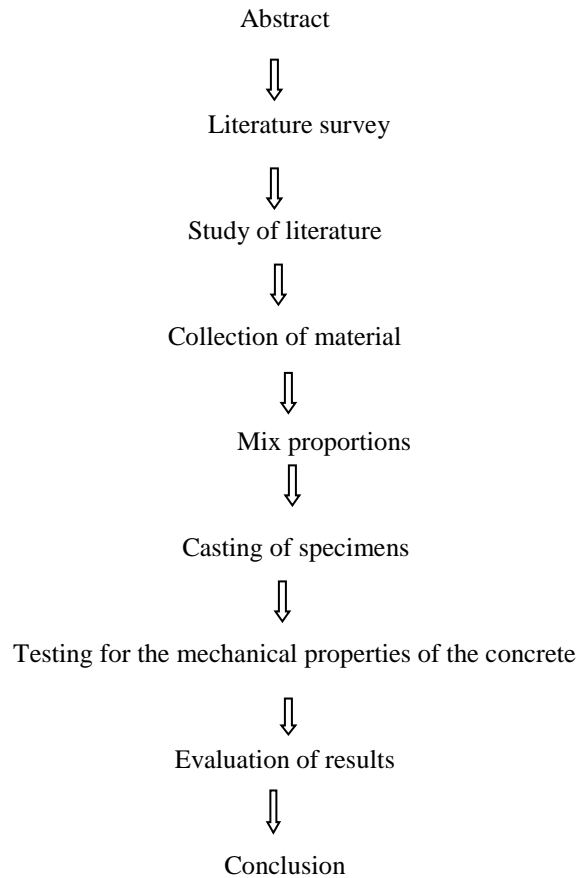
Abstract

Literature survey

Study of literature

Collection of material

Mix proportions

Casting of specimens

Testing for the mechanical properties of the concrete

Evaluation of results

Conclusion